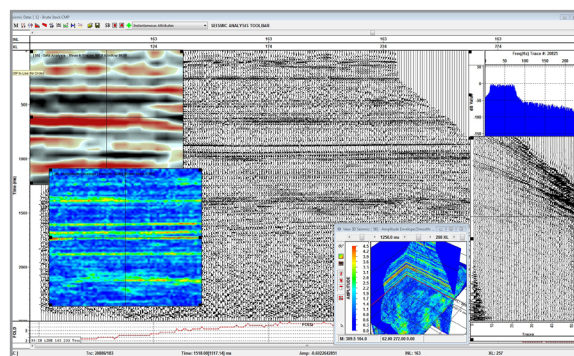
sonic Data 2 12 - Brute Stack CMP

Instantaneous Attribute

SEISMIC ANALYSIS TOOLBAR

INL
XL
163
124
163
174
163
224
163
274

Freq(Hz) Trace #: 20825
50
100
150
200
250

500
1000
1500
2000

Time (ms)

New 3D Seismic

1250.0 ms
200 XL

Trc: 20800/183
Time: 1518.00[1517.14] ms
Amp: -0.0032642891
INL: 163
XL: 257

[C]
FOLD
Traces